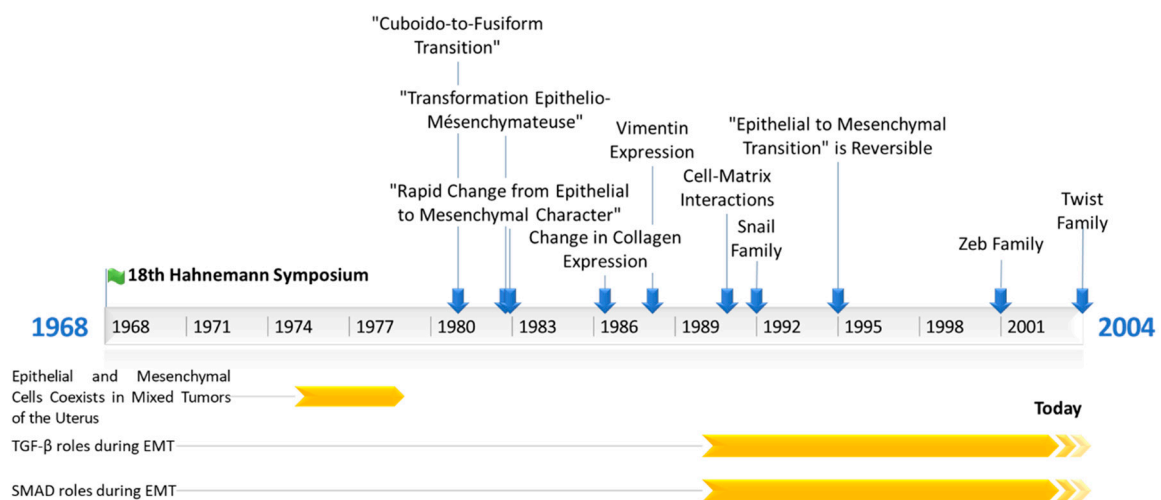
"Cuboido-to-Fusiform Transition"

"Transformation Epithelio-Mésenchymateuse"

Vimentin Expression

"Epithelial to Mesenchymal Transition" is Reversible

Cell-Matrix Interactions

"Rapid Change from Epithelial to Mesenchymal Character"

Snail Family

Twist Family

Change in Collagen Expression

Zeb Family

18th Hahnemann Symposium

1968

1968 | 1971 | 1974 | 1977 | 1980 | 1983 | 1986 | 1989 | 1992 | 1995 | 1998 | 2001

2004

Epithelial and Mesenchymal Cells Coexists in Mixed Tumors of the Uterus

Today

TGF-β roles during EMT

SMAD roles during EMT